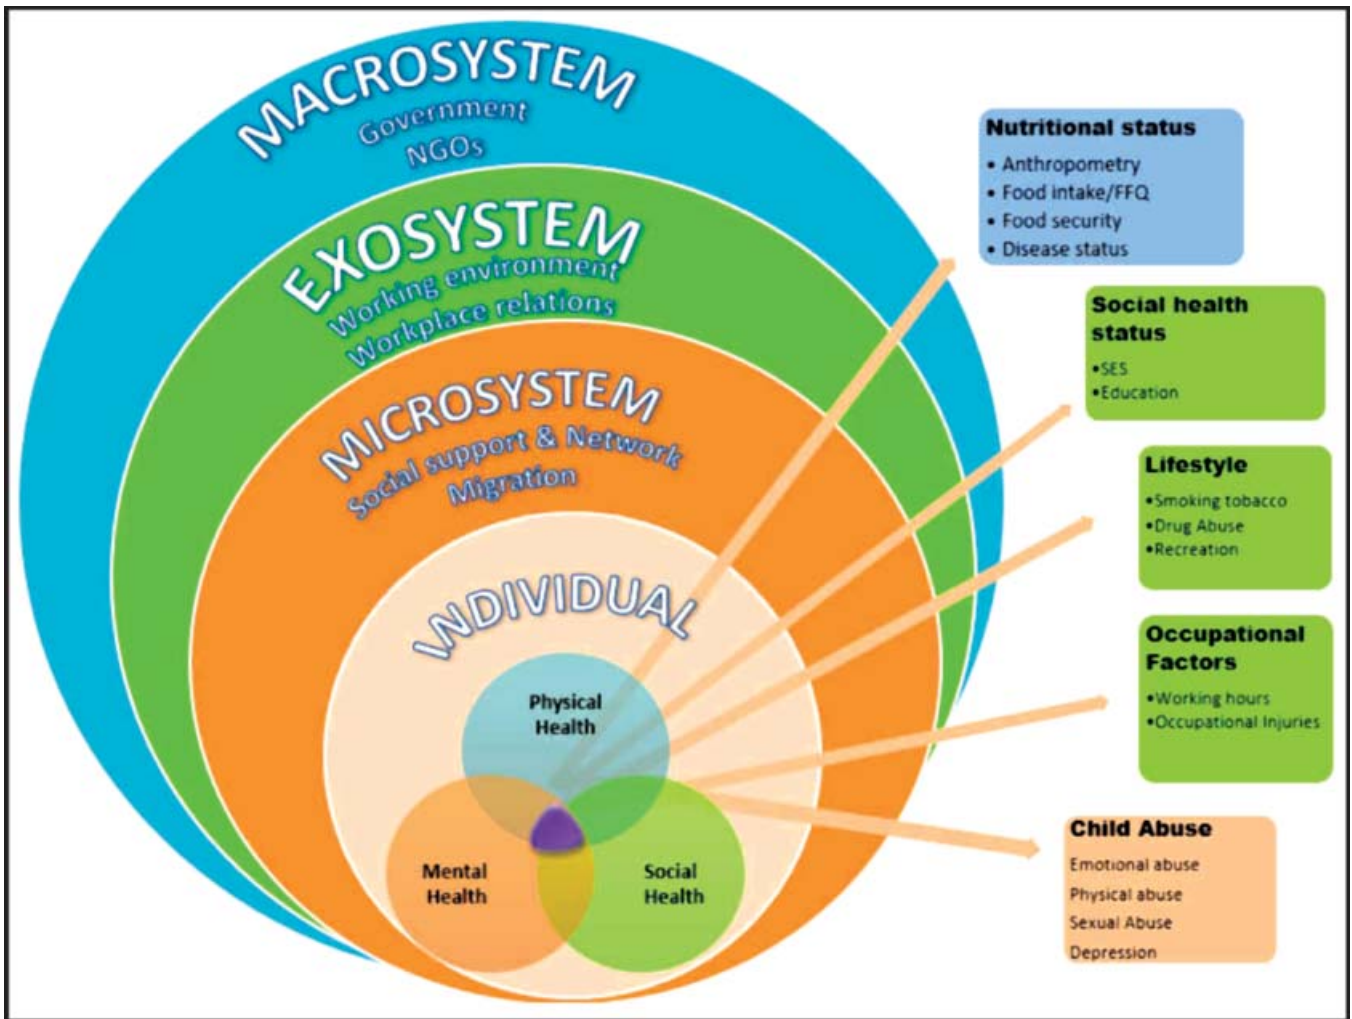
MACROSYSTEM
Government
NGOs

EXOSYSTEM
Working environment
Workplace relations

MICROSYSTEM
Social support & Network
Migration

INDIVIDUAL

Physical Health

Mental Health

Social Health

Nutritional status
• Anthropometry
• Food intake/FFQ
• Food security
• Disease status

Social health status
•SES
•Education

Lifestyle
•Smoking tobacco
•Drug Abuse
•Recreation

Occupational Factors
•Working hours
•Occupational Injuries

Child Abuse
Emotional abuse
Physical abuse
Sexual Abuse
Depression